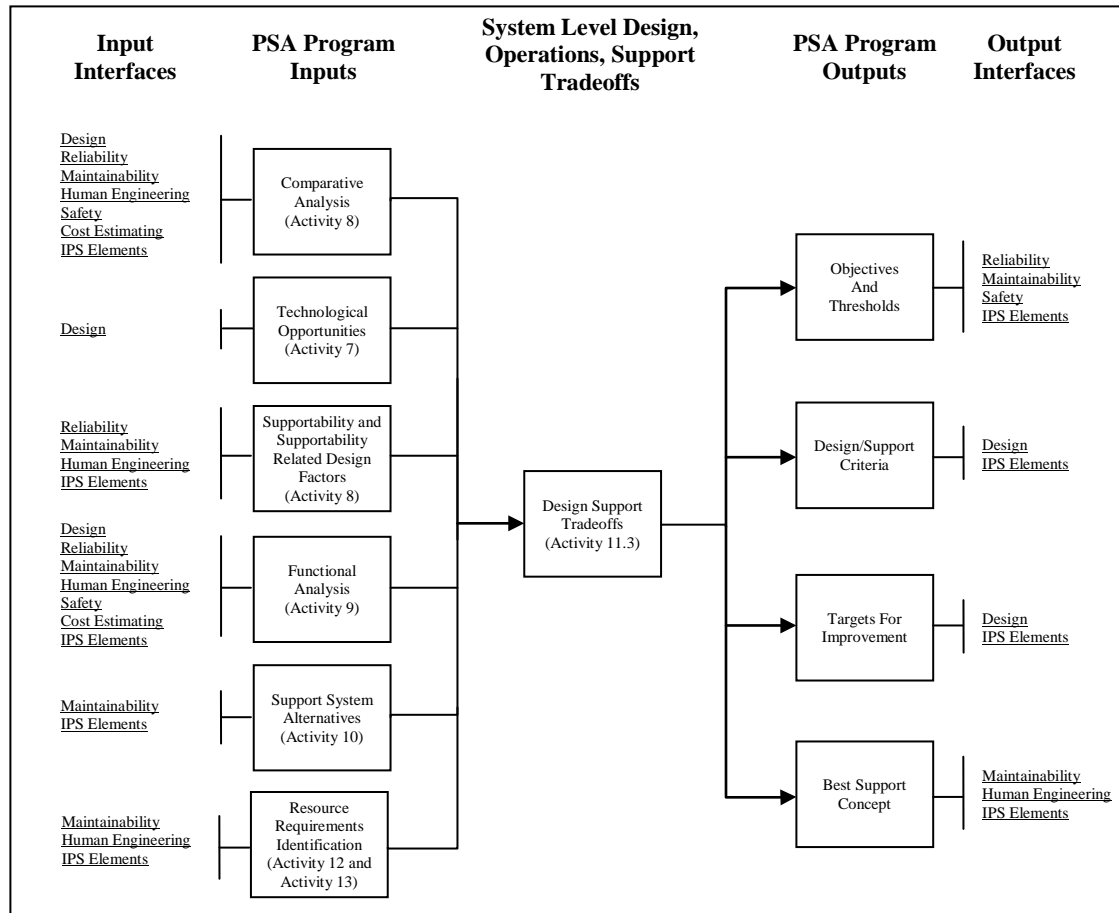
Input Interfaces

PSA Program Inputs

System Level Design, Operations, Support Tradeoffs

PSA Program Outputs

Output Interfaces

Design
Reliability
Maintainability
Human Engineering
Safety
Cost Estimating
IPS Elements

Comparative Analysis (Activity 8)

Design

Technological Opportunities (Activity 7)

Reliability
Maintainability
Human Engineering
IPS Elements

Supportability and Supportability Related Design Factors (Activity 8)

Design
Reliability
Maintainability
Human Engineering
Safety
Cost Estimating
IPS Elements

Functional Analysis (Activity 9)

Maintainability
IPS Elements

Support System Alternatives (Activity 10)

Maintainability
Human Engineering
IPS Elements

Resource Requirements Identification (Activity 12 and Activity 13)

Design Support Tradeoffs (Activity 11.3)

Objectives And Thresholds

Reliability
Maintainability
Safety
IPS Elements

Design/Support Criteria

Design
IPS Elements

Targets For Improvement

Design
IPS Elements

Best Support Concept

Maintainability
Human Engineering
IPS Elements